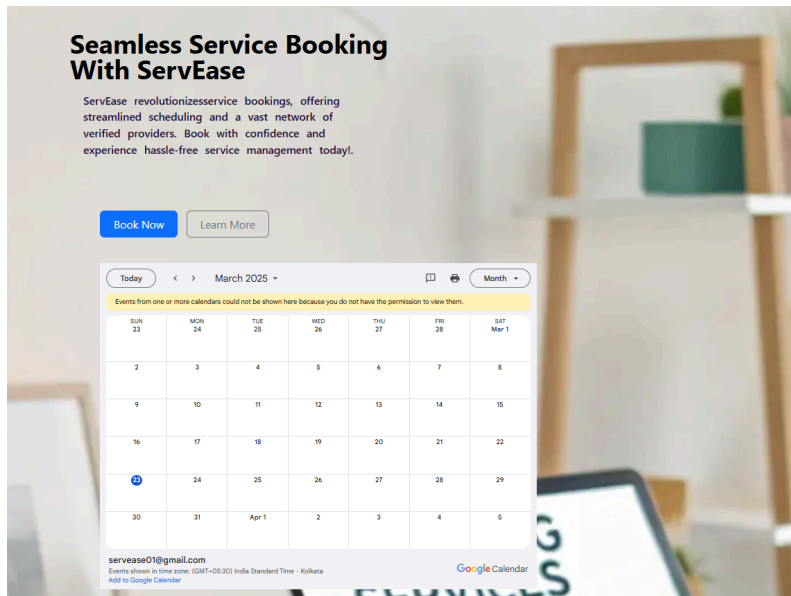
Seamless Service Booking With ServEase

ServEase revolutionizesservice bookings, offering streamlined scheduling and a vast network of verified providers. Book with confidence and experience hassle-free service management today!.

Book Now

Learn More

Today

March 2025

Month

Events from one or more calendars could not be shown here because you do not have the permission to view them.

| SUN | MON | TUE | WED | THU | FRI | SAT |
|---|---|---|---|---|---|---|
| 23 | 24 | 25 | 26 | 27 | 28 | Mar 1 |
| 2 | 3 | 4 | 5 | 6 | 7 | 8 |
| 9 | 10 | 11 | 12 | 13 | 14 | 15 |
| 16 | 17 | 18 | 19 | 20 | 21 | 22 |
| 23 | 24 | 25 | 26 | 27 | 28 | 29 |
| 30 | 31 | Apr 1 | 2 | 3 | 4 | 5 |

servease01@gmail.com
Events shown in time zone: (GMT+05:30) India Standard Time - Kolkata
Add to Google Calendar

Google Calendar